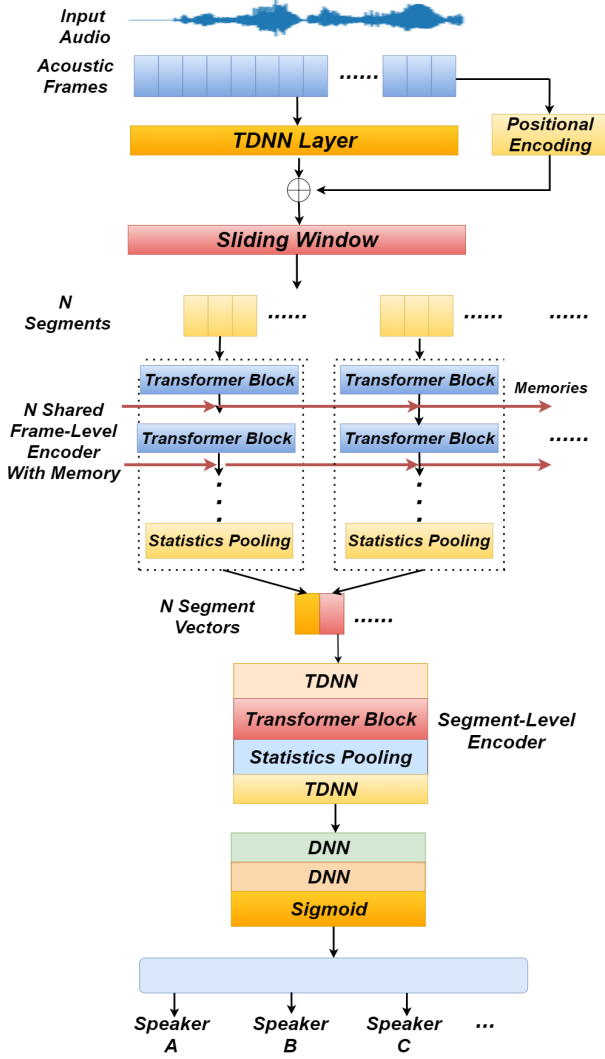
Input Audio

Acoustic Frames

......

TDNN Layer

Positional Encoding

Sliding Window

N Segments

......

......

......

Transformer Block

Transformer Block

Memories

N Shared Frame-Level Encoder With Memory

Transformer Block

Transformer Block

......

Statistics Pooling

Statistics Pooling

N Segment Vectors

......

TDNN

Transformer Block

Segment-Level Encoder

Statistics Pooling

TDNN

DNN

DNN

Sigmoid

Speaker A

Speaker B

Speaker C

...